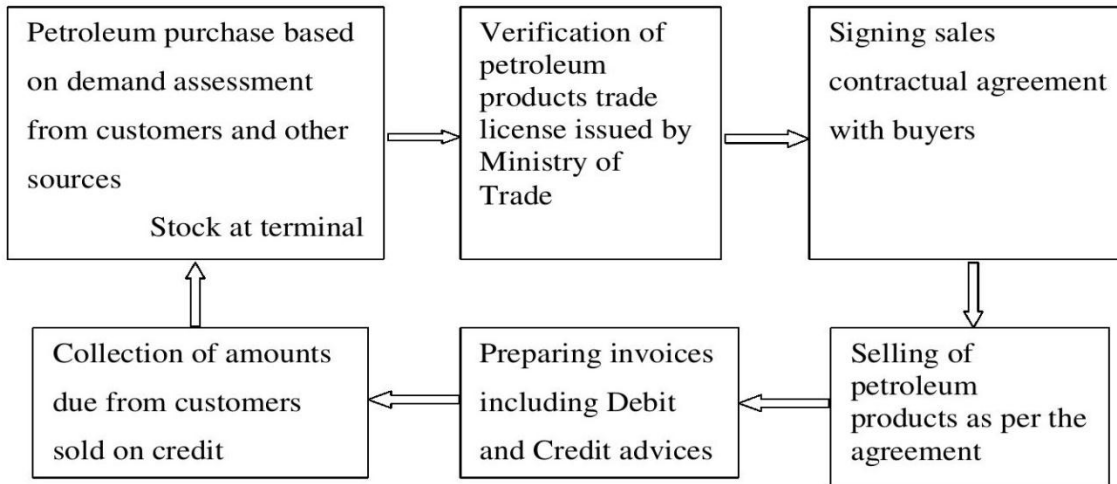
Petroleum purchase based on demand assessment from customers and other sources
Stock at terminal

Verification of petroleum products trade license issued by Ministry of Trade

Signing sales contractual agreement with buyers

Selling of petroleum products as per the agreement

Preparing invoices including Debit and Credit advices

Collection of amounts due from customers sold on credit